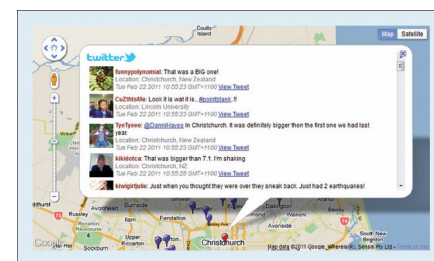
South Island

Map Satellite

twitter

funnypolynomial: That was a BIG one!
Location: Christchurch, New Zealand
Tue Feb 22 2011 10:55:23 GMT+1100 View Tweet

CuZiItsMe: Look it is wat it is.. #pointblank !!
Location: Lincoln University
Tue Feb 22 2011 10:55:23 GMT+1100 View Tweet

TyeTyeee: @DannHayes In Christchurch. It was definitely bigger then the first one we had last year.
Location: Christchurch, New Zealand
Tue Feb 22 2011 10:55:23 GMT+1100 View Tweet

kikidotca: That was bigger than 7.1. I'm shaking
Location: Christchurch, NZ
Tue Feb 22 2011 10:55:28 GMT+1100 View Tweet

kiwigirljulie: Just when you thought they were over they sneak back. Just had 2 earthquakes!

Russley
Avonhead
Ilam
Fendalton
Hei Hei
Sockburn
Upper Riccarton
Christchurch
Avonside
South New Brighton
Map data ©2011 Google, Whereis(R), Sensis Pty Ltd - Terms of Use